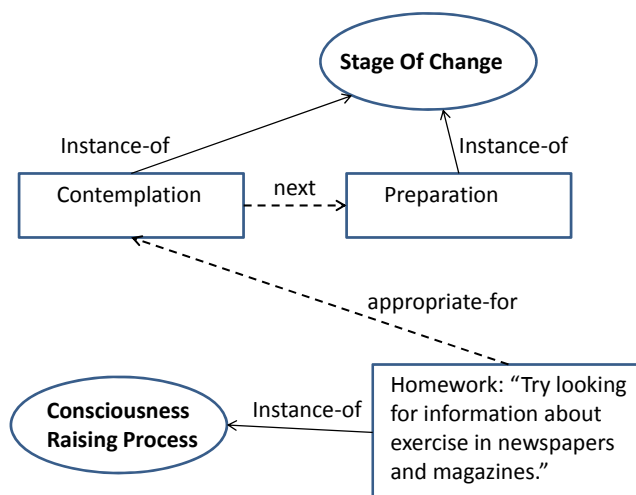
Stage Of Change

Instance-of

Instance-of

Contemplation

next

Preparation

appropriate-for

Consciousness Raising Process

Instance-of

Homework: “Try looking for information about exercise in newspapers and magazines.”